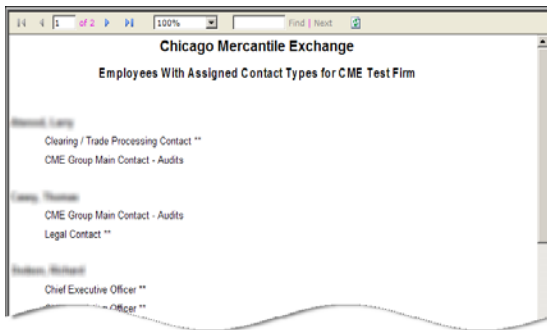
1 of 2 100% Find | Next

Chicago Mercantile Exchange

Employees With Assigned Contact Types for CME Test Firm

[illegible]

Clearing / Trade Processing Contact **

CME Group Main Contact - Audits

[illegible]

CME Group Main Contact - Audits

Legal Contact **

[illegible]

Chief Executive Officer **

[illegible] Officer **